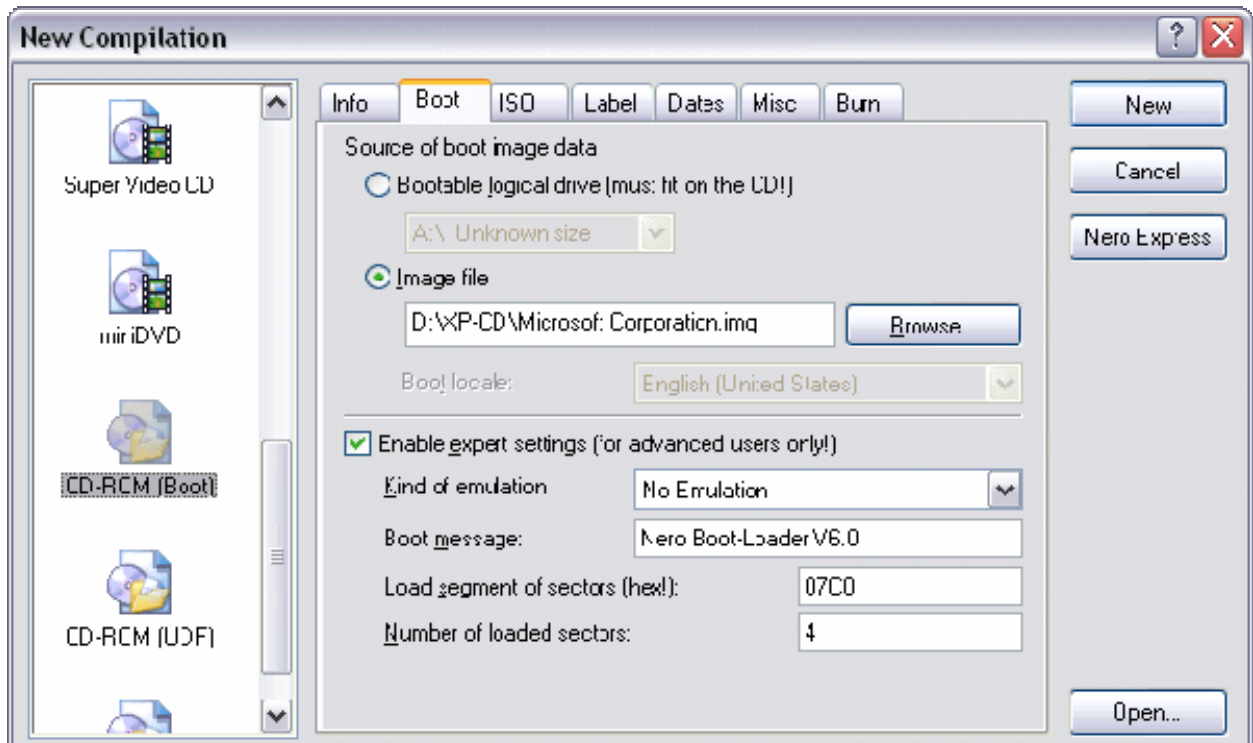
New Compilation

Super Video CD

miniDVD

CD-ROM (Boot)

CD-ROM (UDF)

Info | Boot | ISO | Label | Dates | Misc | Burn

Source of boot image data

Bootable logical drive (must fit on the CD!)

A:\ Unknown size

Image file

D:\XP-CD\Microsoft Corporation.img

Browse

Boot locale:

English (United States)

Enable expert settings (for advanced users only!)

Kind of emulation

No Emulation

Boot message:

Nero Boot-Loader V6.0

Load segment of sectors (hex!):

07C0

Number of loaded sectors:

4

New

Cancel

Nero Express

Open...